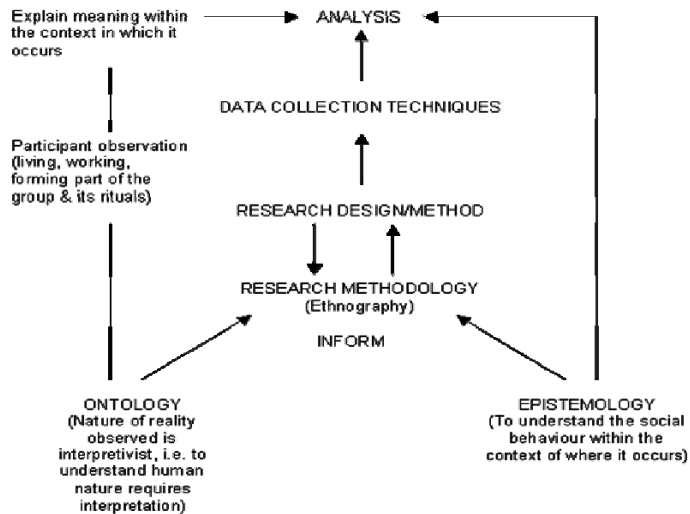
Explain meaning within the context in which it occurs

ANALYSIS

DATA COLLECTION TECHNIQUES

Participant observation (living, working, forming part of the group & its rituals)

RESEARCH DESIGN/METHOD

RESEARCH METHODOLOGY (Ethnography)

INFORM

ONTOLOGY (Nature of reality observed is interpretivist, i.e. to understand human nature requires interpretation)

EPISTEMOLOGY (To understand the social behaviour within the context of where it occurs)